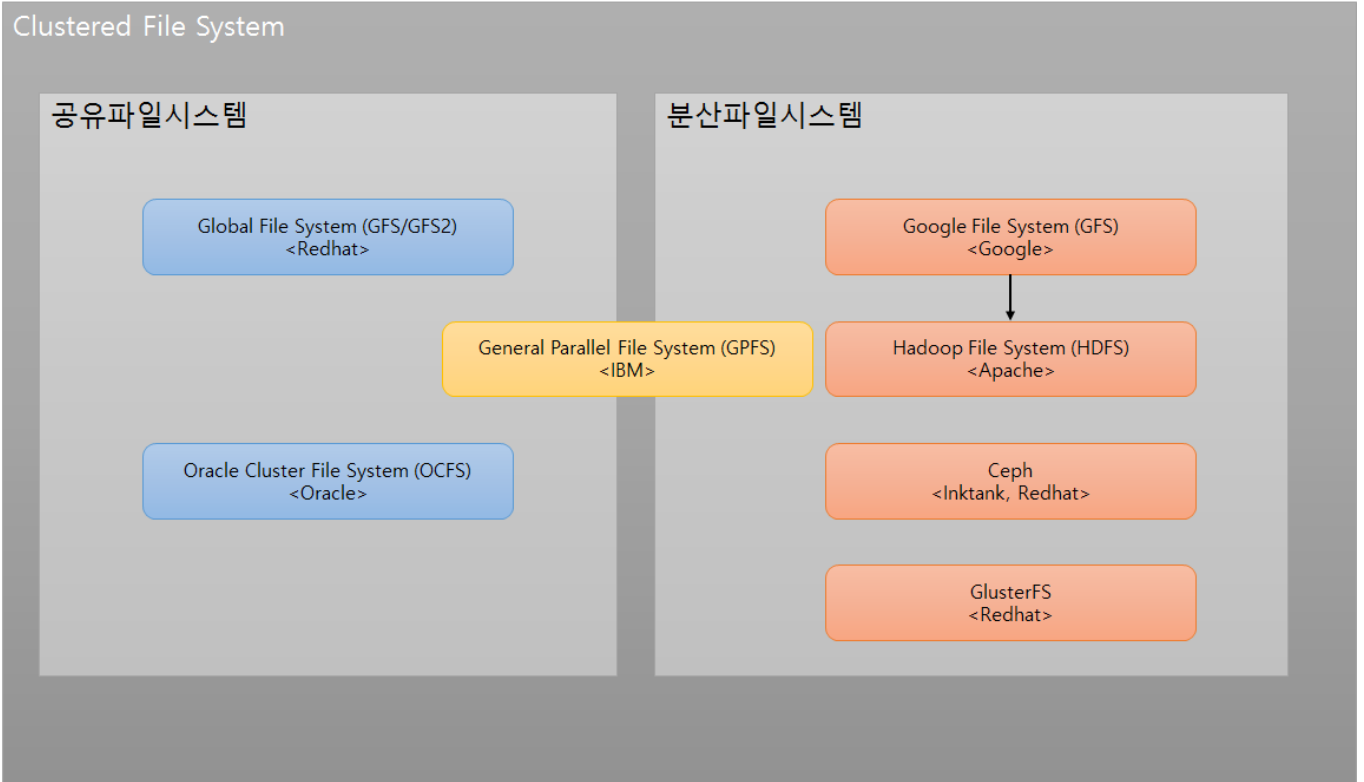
Clustered File System

공유파일시스템

Global File System (GFS/GFS2)
<Redhat>

Oracle Cluster File System (OCFS)
<Oracle>

General Parallel File System (GPFS)
<IBM>

분산파일시스템

Google File System (GFS)
<Google>

Hadoop File System (HDFS)
<Apache>

Ceph
<Inktank, Redhat>

GlusterFS
<Redhat>